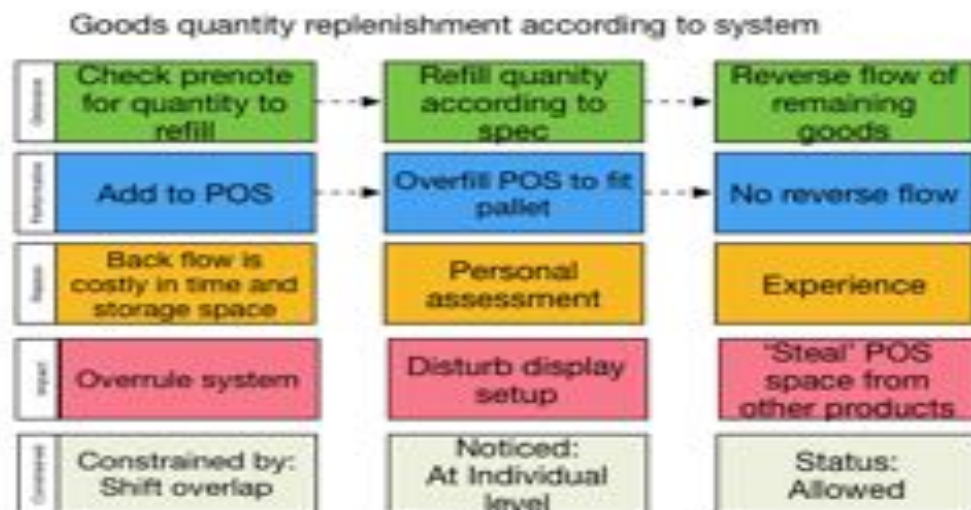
Goods quantity replenishment according to system

| | | | |
|---|---|---|---|
| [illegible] | Check prenote for quantity to refill | Refill quanity according to spec | Reverse flow of remaining goods |
| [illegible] | Add to POS | Overfill POS to fit pallet | No reverse flow |
| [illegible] | Back flow is costly in time and storage space | Personal assessment | Experience |
| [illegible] | Overrule system | Disturb display setup | 'Steal' POS space from other products |
| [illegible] | Constrained by: Shift overlap | Noticed: At Individual level | Status: Allowed |